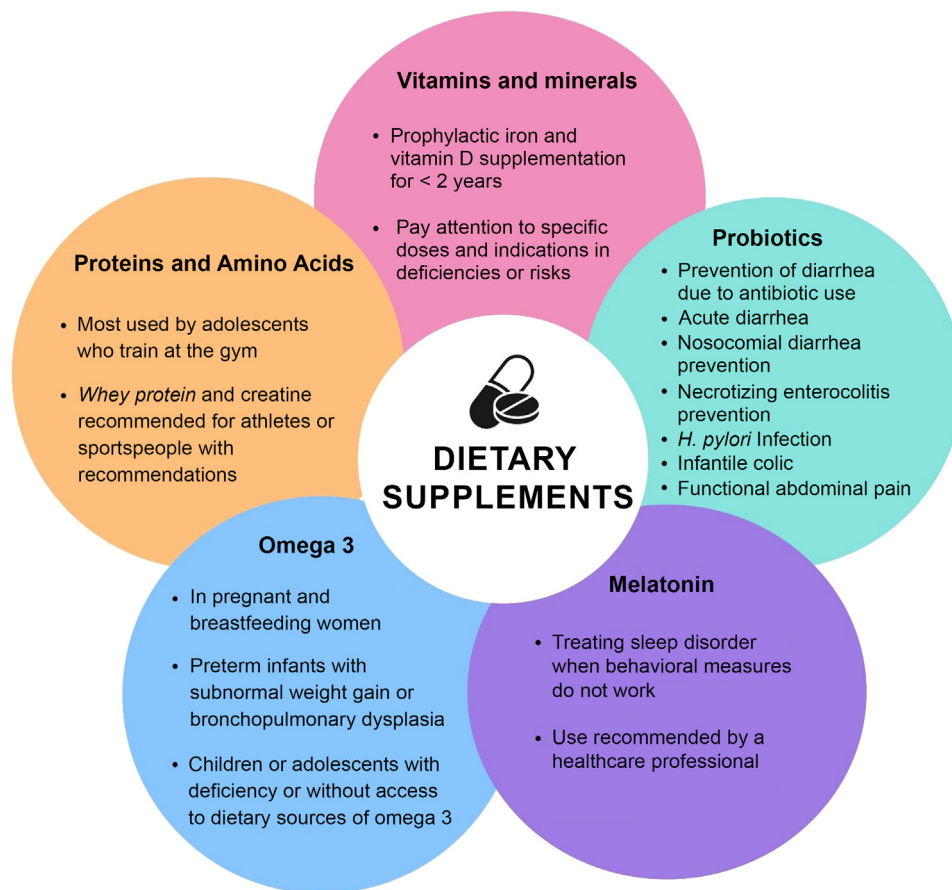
DIETARY SUPPLEMENTS

Vitamins and minerals

• Prophylactic iron and vitamin D supplementation for < 2 years

• Pay attention to specific doses and indications in deficiencies or risks

Proteins and Amino Acids

• Most used by adolescents who train at the gym

• Whey protein and creatine recommended for athletes or sportspeople with recommendations

Probiotics

• Prevention of diarrhea due to antibiotic use
• Acute diarrhea
• Nosocomial diarrhea prevention
• Necrotizing enterocolitis prevention
• H. pylori Infection
• Infantile colic
• Functional abdominal pain

Omega 3

• In pregnant and breastfeeding women

• Preterm infants with subnormal weight gain or bronchopulmonary dysplasia

• Children or adolescents with deficiency or without access to dietary sources of omega 3

Melatonin

• Treating sleep disorder when behavioral measures do not work

• Use recommended by a healthcare professional